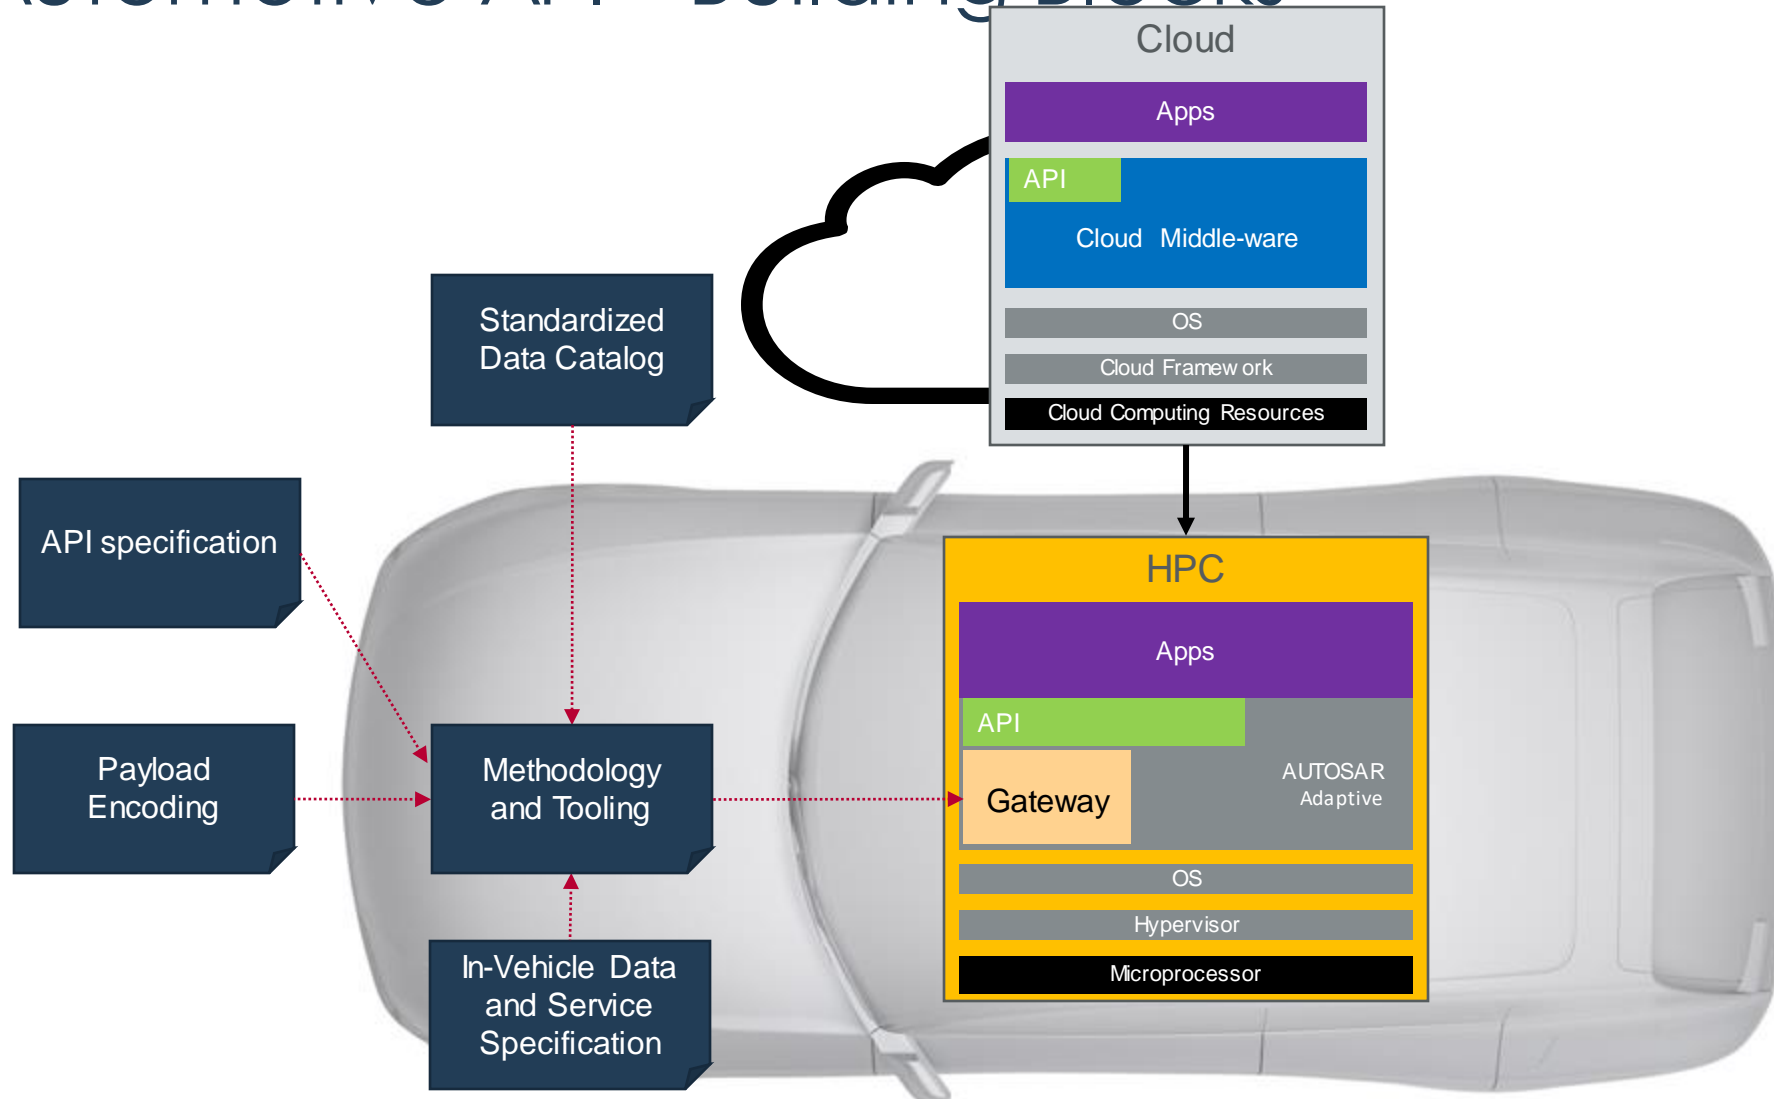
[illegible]

Cloud

Apps

API

Cloud Middle-ware

OS

Cloud Framew ork

Cloud Computing Resources

Standardized Data Catalog

API specification

Payload Encoding

Methodology and Tooling

In-Vehicle Data and Service Specification

HPC

Apps

API

Gateway

AUTOSAR Adaptive

OS

Hypervisor

Microprocessor